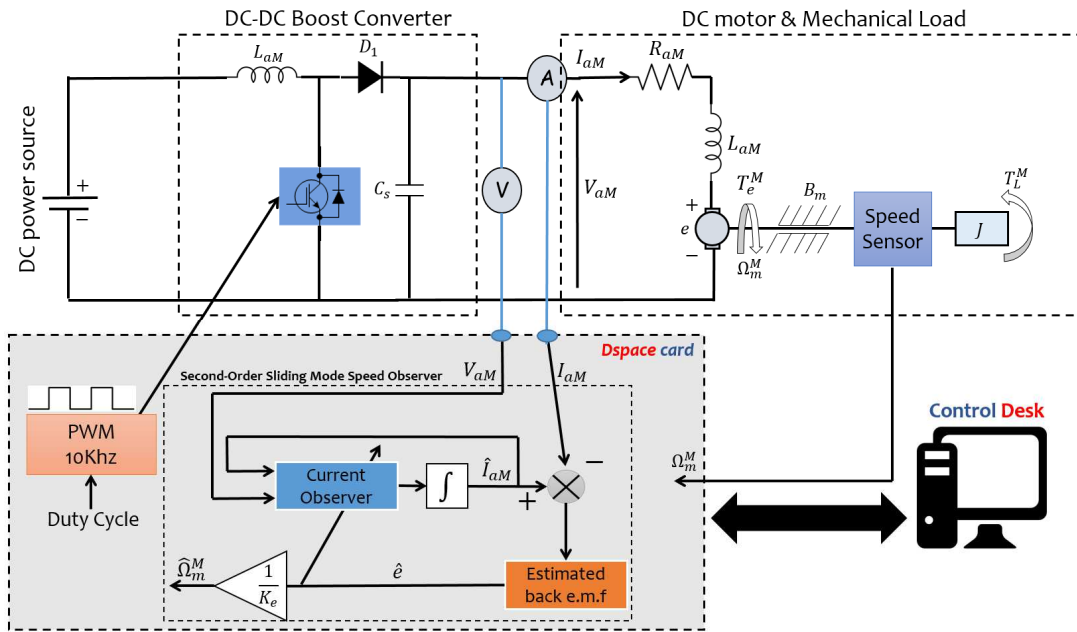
DC-DC Boost Converter

DC motor & Mechanical Load

DC power source

+

−

$L_{aM}$

$D_1$

$C_s$

V

A

$I_{aM}$

$R_{aM}$

$L_{aM}$

$V_{aM}$

+

e

−

$T_e^M$

$B_m$

$\Omega_m^M$

Speed Sensor

$J$

$T_L^M$

Dspace card

Second-Order Sliding Mode Speed Observer

$V_{aM}$

$I_{aM}$

PWM 10Khz

Duty Cycle

Current Observer

$\int$

$\hat{I}_{aM}$

+

−

Estimated back e.m.f

$\hat{e}$

$\frac{1}{K_e}$

$\hat{\Omega}_m^M$

$\Omega_m^M$

Control Desk